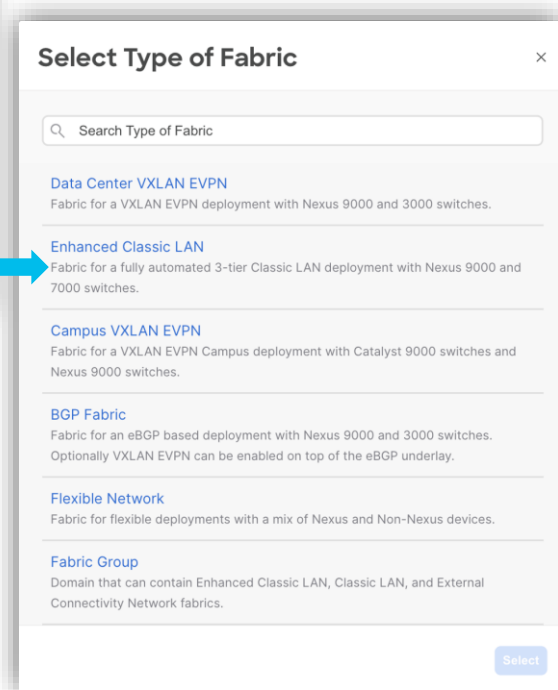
Select Type of Fabric

×

Search Type of Fabric

Data Center VXLAN EVPN
Fabric for a VXLAN EVPN deployment with Nexus 9000 and 3000 switches.

Enhanced Classic LAN
Fabric for a fully automated 3-tier Classic LAN deployment with Nexus 9000 and 7000 switches.

Campus VXLAN EVPN
Fabric for a VXLAN EVPN Campus deployment with Catalyst 9000 switches and Nexus 9000 switches.

BGP Fabric
Fabric for an eBGP based deployment with Nexus 9000 and 3000 switches. Optionally VXLAN EVPN can be enabled on top of the eBGP underlay.

Flexible Network
Fabric for flexible deployments with a mix of Nexus and Non-Nexus devices.

Fabric Group
Domain that can contain Enhanced Classic LAN, Classic LAN, and External Connectivity Network fabrics.

Select